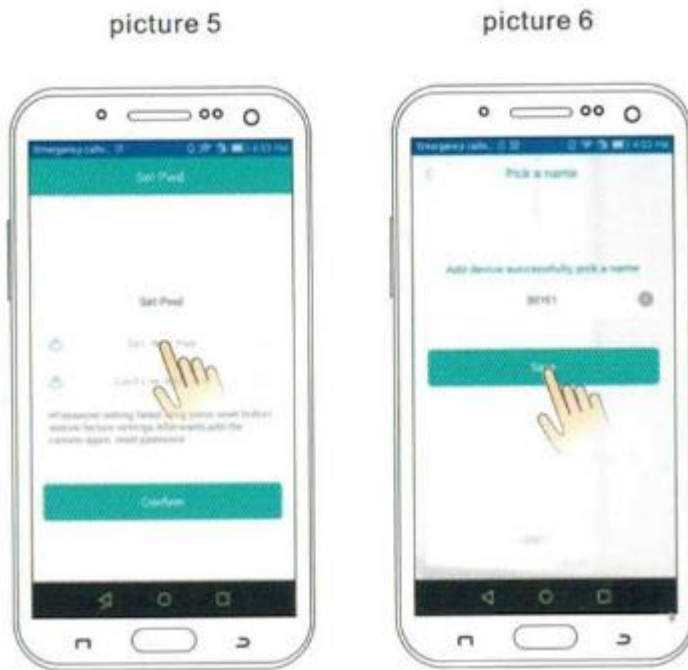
picture 5

Emergency calls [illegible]

Set Pwd

Set Pwd

Set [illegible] Pwd

Confirm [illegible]

If password setting failed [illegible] reset button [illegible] factory settings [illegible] the camera again, reset password

Confirm

picture 6

Emergency calls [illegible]

Pick a name

Add device successfully, pick a name

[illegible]

Save